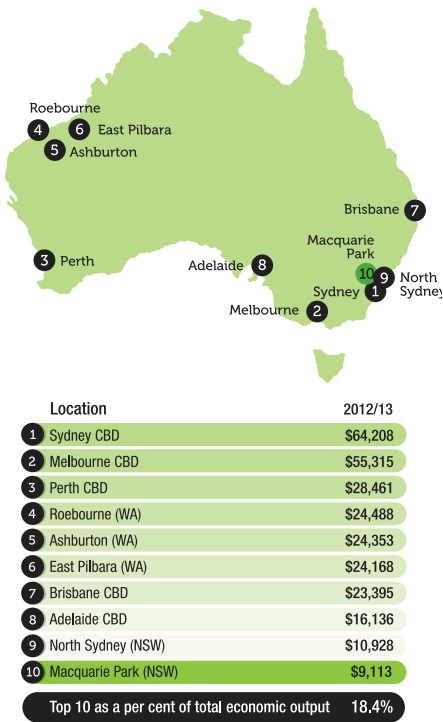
4 Roebourne
6 East Pilbara
5 Ashburton
7 Brisbane
3 Perth
Macquarie Park
10
9 North Sydney
8 Adelaide
Sydney 1
Melbourne 2

| | Location | 2012/13 |
|---|---|---|
| 1 | Sydney CBD | \$64,208 |
| 2 | Melbourne CBD | \$55,315 |
| 3 | Perth CBD | \$28,461 |
| 4 | Roebourne (WA) | \$24,488 |
| 5 | Ashburton (WA) | \$24,353 |
| 6 | East Pilbara (WA) | \$24,168 |
| 7 | Brisbane CBD | \$23,395 |
| 8 | Adelaide CBD | \$16,136 |
| 9 | North Sydney (NSW) | \$10,928 |
| 10 | Macquarie Park (NSW) | \$9,113 |

Top 10 as a per cent of total economic output 18.4%